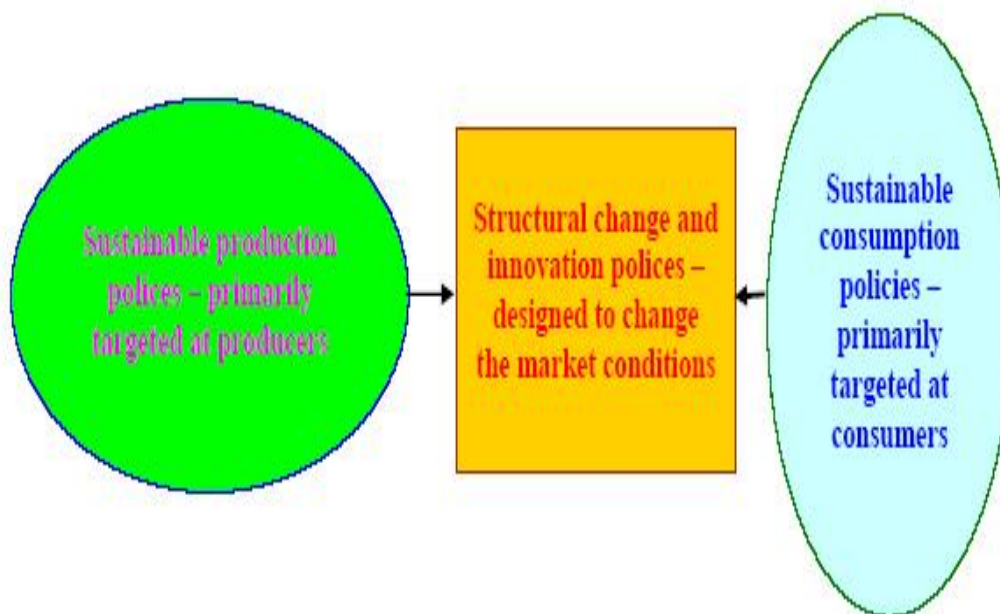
Sustainable production polices – primarily targeted at producers

Structural change and innovation polices – designed to change the market conditions

Sustainable consumption policies – primarily targeted at consumers